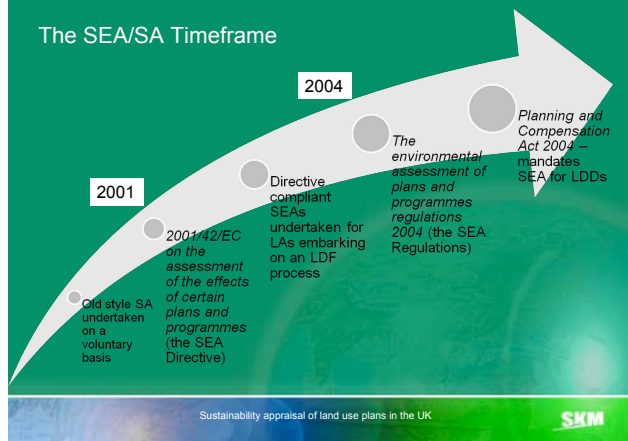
The SEA/SA Timeframe

2004

2001

Old style SA undertaken on a voluntary basis

2001/42/EC on the assessment of the effects of certain plans and programmes (the SEA Directive)

Directive compliant SEAs undertaken for LAs embarking on an LDF process

The environmental assessment of plans and programmes regulations 2004 (the SEA Regulations)

Planning and Compensation Act 2004 – mandates SEA for LDDs

Sustainability appraisal of land use plans in the UK

SKM